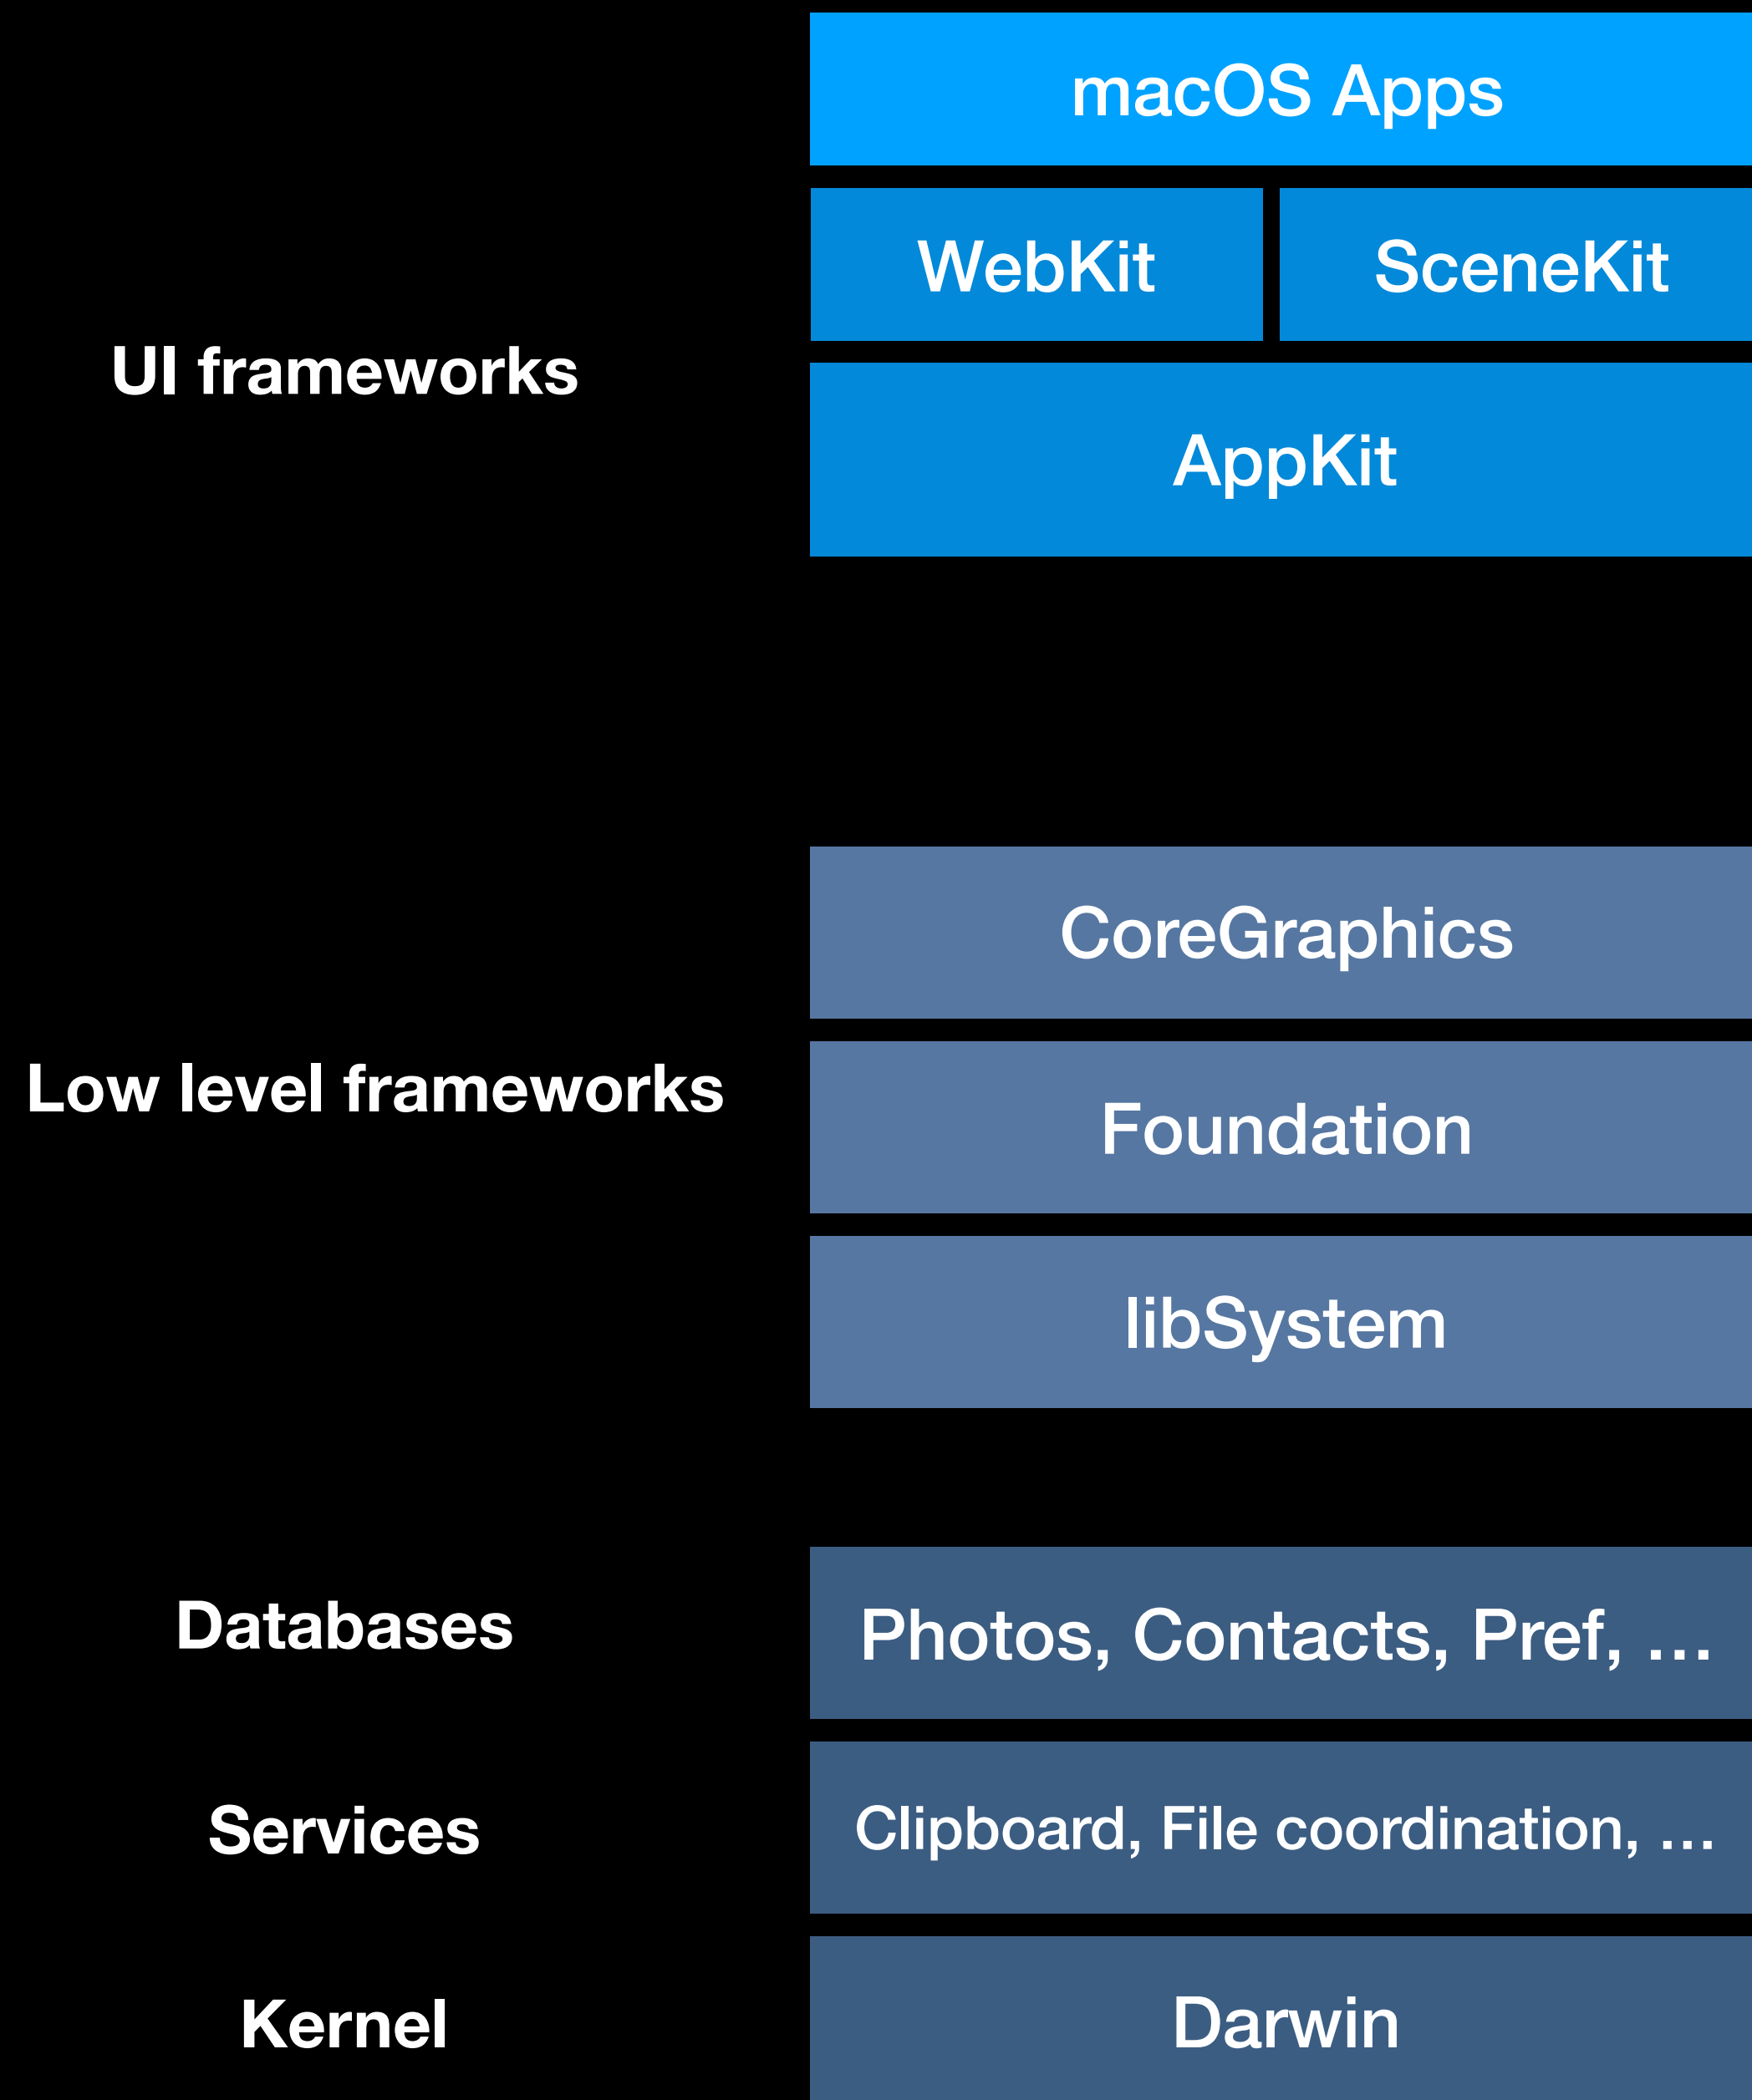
macOS Apps

UI frameworks

WebKit

SceneKit

AppKit

CoreGraphics

Low level frameworks

Foundation

libSystem

Databases

Photos, Contacts, Pref, …

Services

Clipboard, File coordination, …

Kernel

Darwin